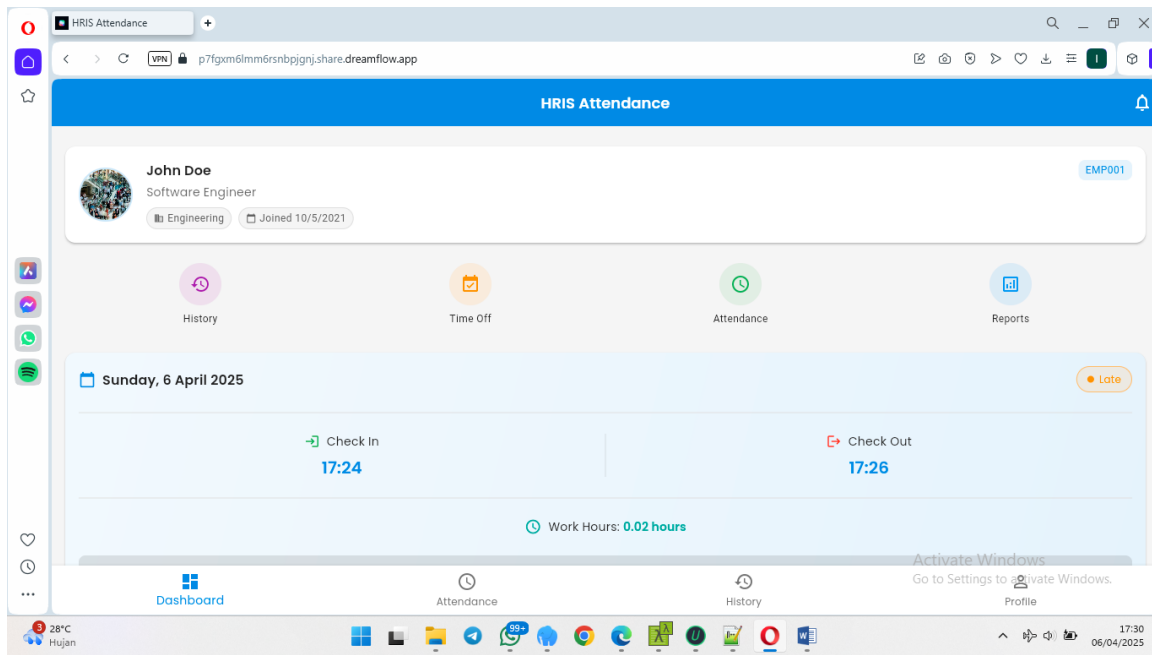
HRIS Attendance

VPN p7fgxm6lmm6rsnbpjgnj.share.dreamflow.app

HRIS Attendance

John Doe
Software Engineer
Engineering
Joined 10/5/2021
EMP001

History
Time Off
Attendance
Reports

Sunday, 6 April 2025
Late

Check In
17:24

Check Out
17:26

Work Hours: 0.02 hours

Activate Windows
Go to Settings to activate Windows.

Dashboard
Attendance
History
Profile

3
28°C
Hujan
99+
17:30
06/04/2025